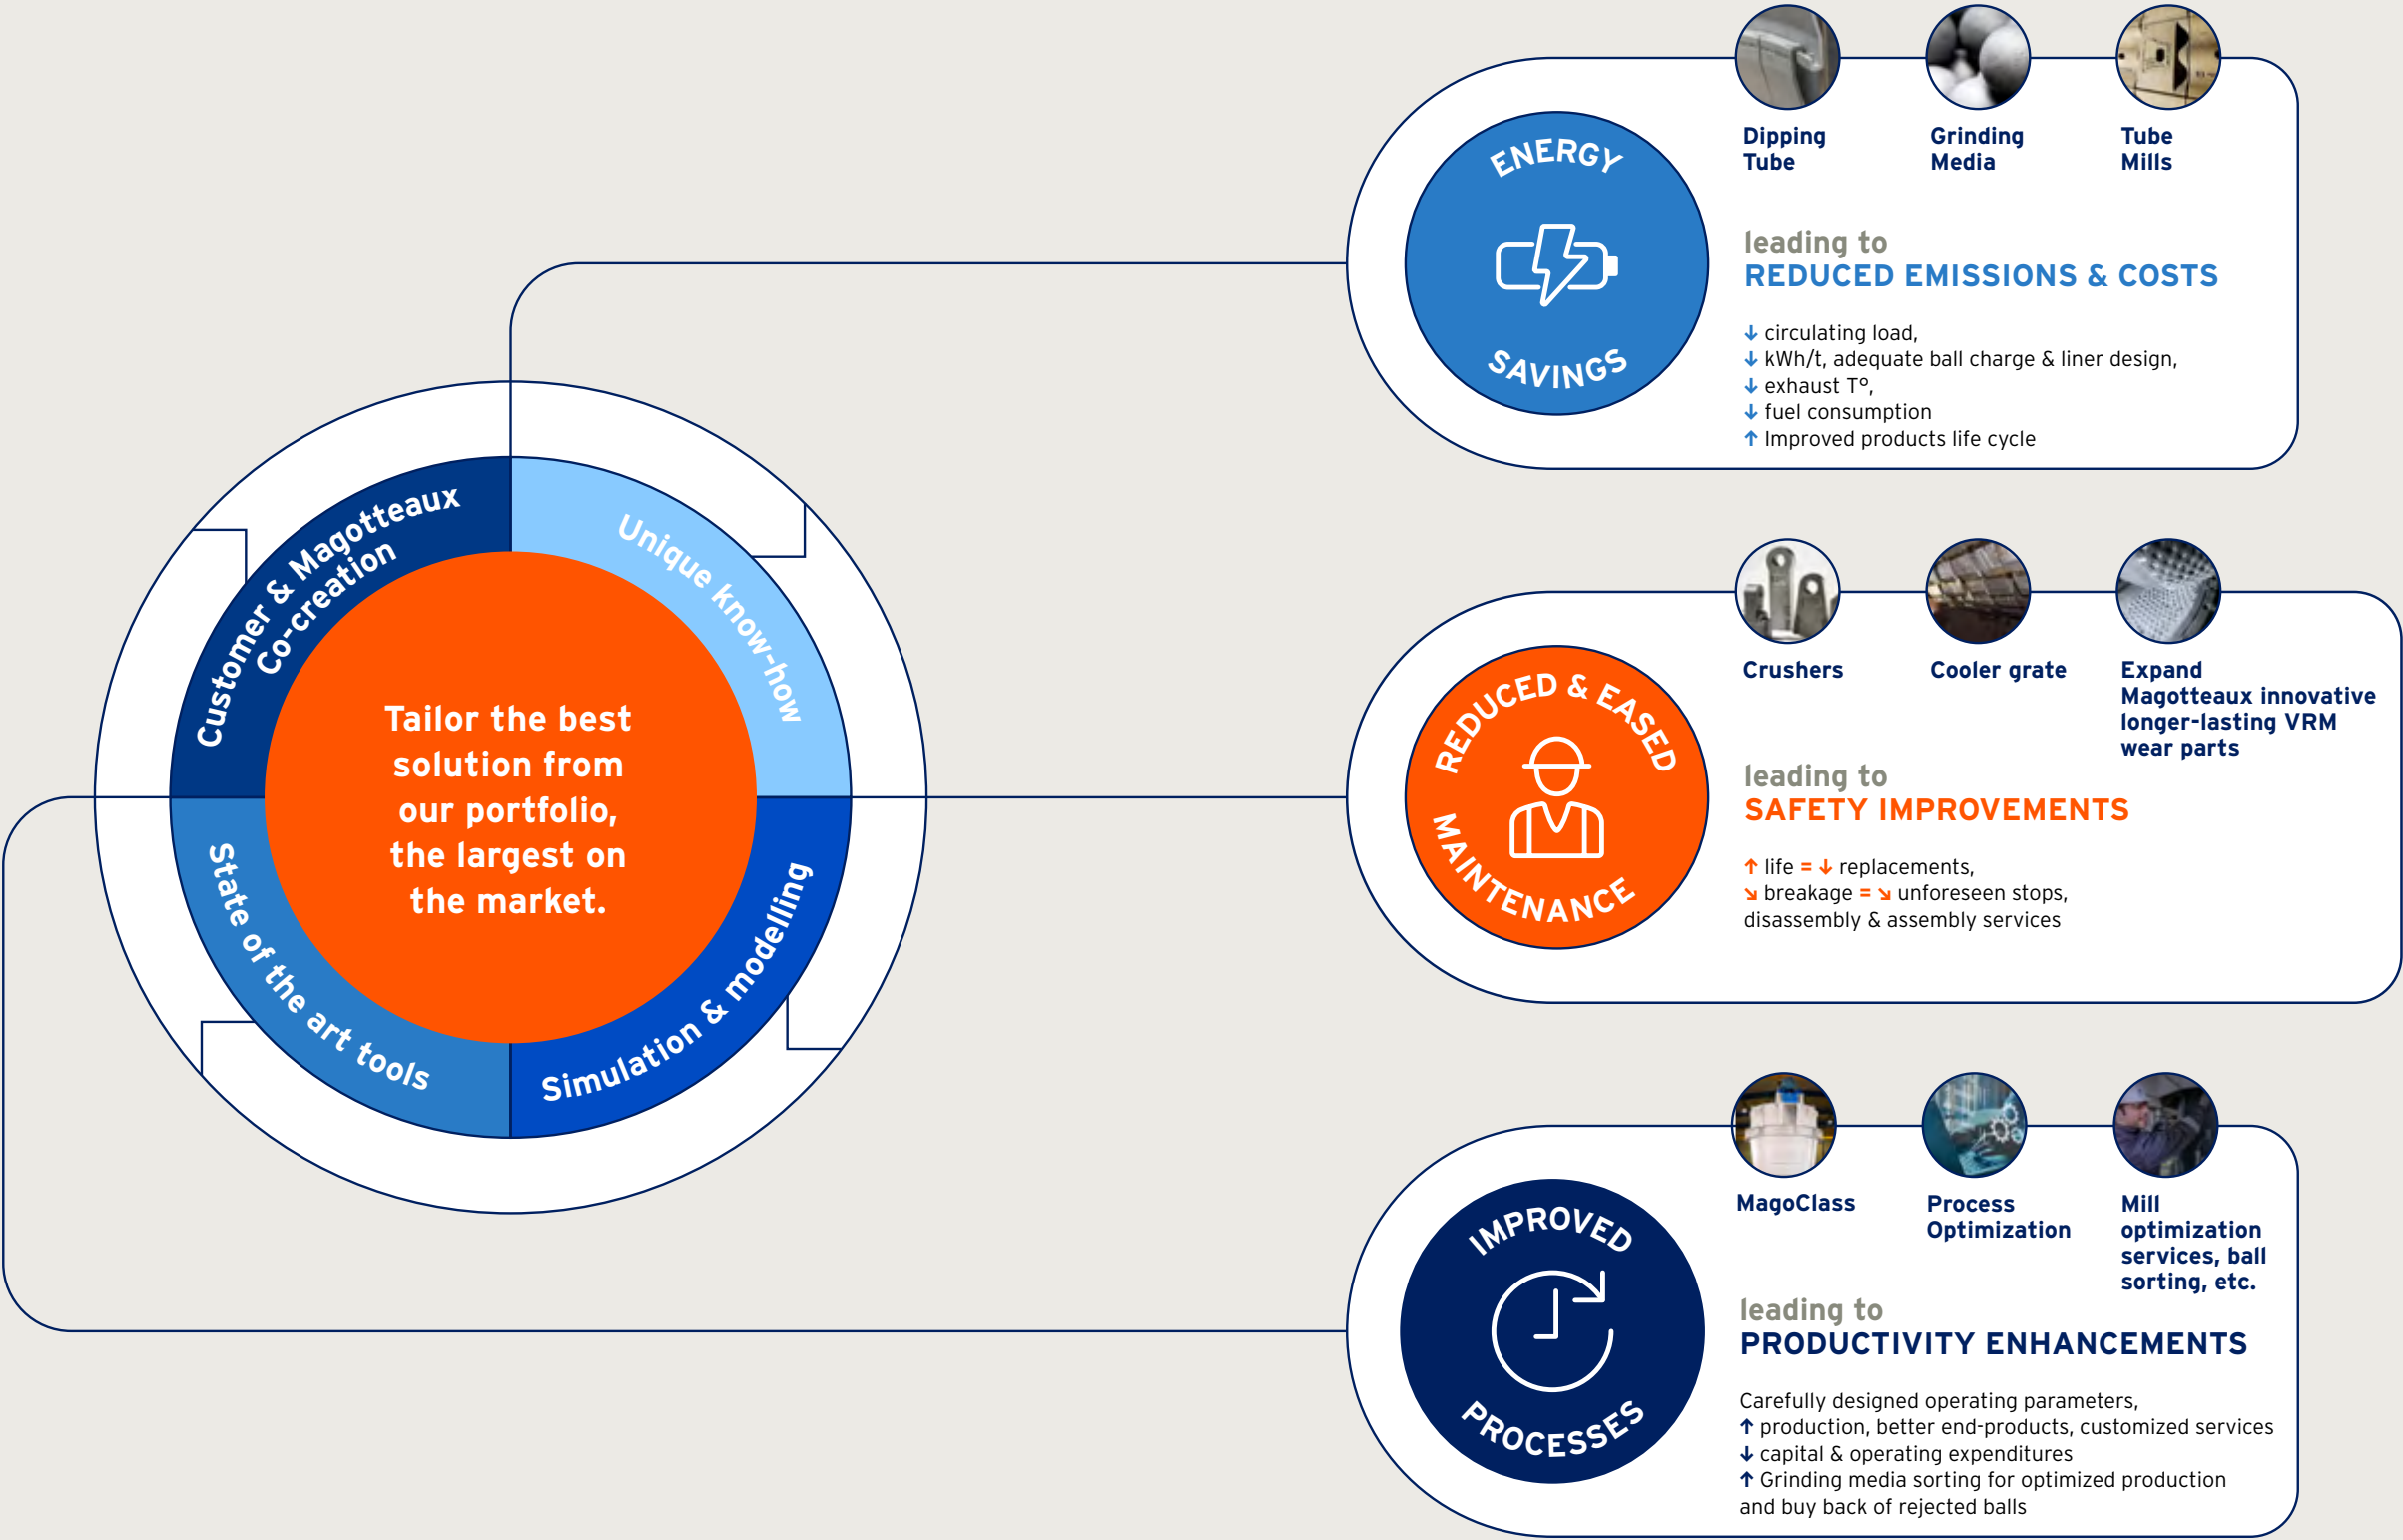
Customer & Magotteaux Co-creation

Unique know-how

Tailor the best solution from our portfolio, the largest on the market.

State of the art tools

Simulation & modelling

ENERGY SAVINGS

Dipping Tube

Grinding Media

Tube Mills

leading to
REDUCED EMISSIONS & COSTS

↓ circulating load,
↓ kWh/t, adequate ball charge & liner design,
↓ exhaust T°,
↓ fuel consumption
↑ Improved products life cycle

REDUCED & EASED MAINTENANCE

Crushers

Cooler grate

Expand Magotteaux innovative longer-lasting VRM wear parts

leading to
SAFETY IMPROVEMENTS

↑ life = ↓ replacements,
↘ breakage = ↘ unforeseen stops, disassembly & assembly services

IMPROVED PROCESSES

MagoClass

Process Optimization

Mill optimization services, ball sorting, etc.

leading to
PRODUCTIVITY ENHANCEMENTS

Carefully designed operating parameters,
↑ production, better end-products, customized services
↓ capital & operating expenditures
↑ Grinding media sorting for optimized production and buy back of rejected balls